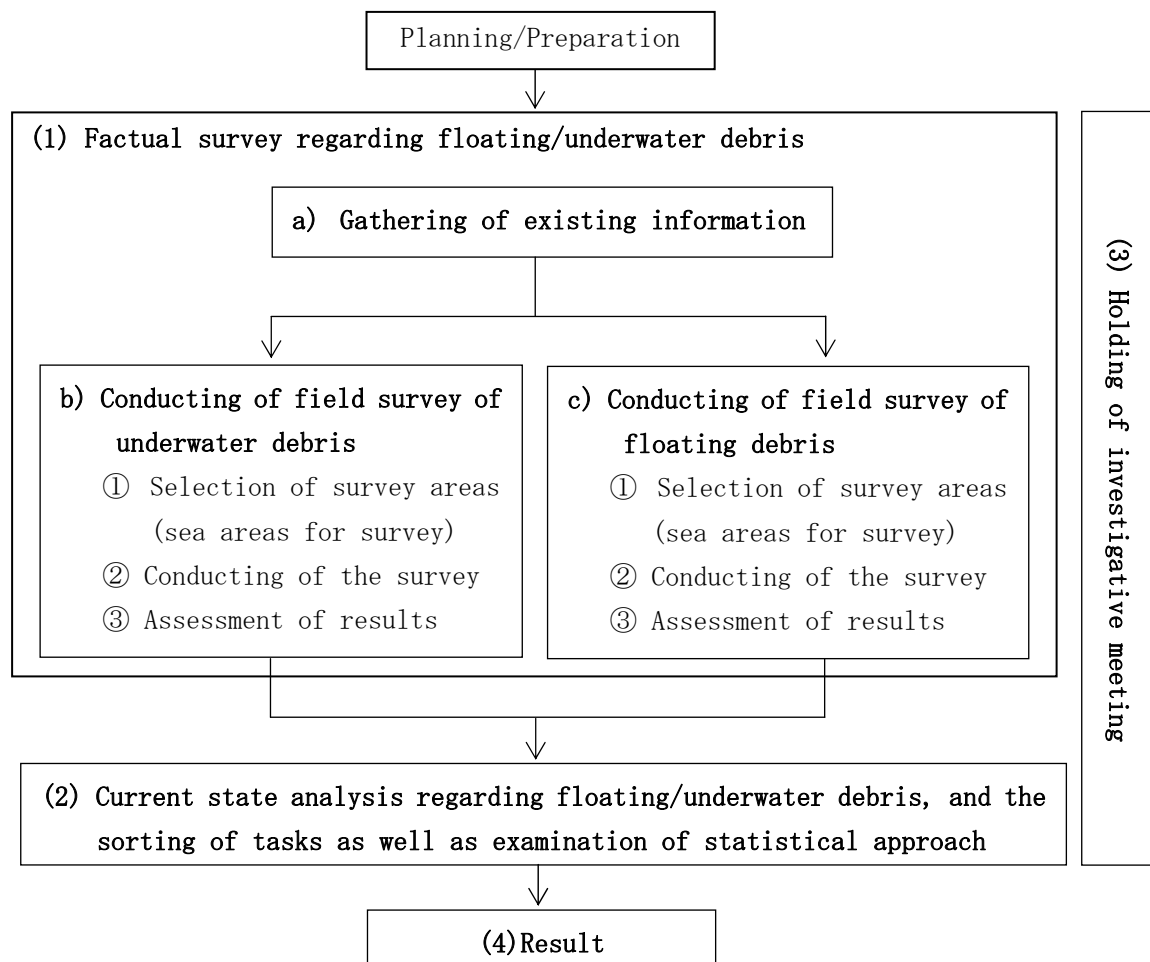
Planning/Preparation

(1) Factual survey regarding floating/underwater debris

a) Gathering of existing information

b) Conducting of field survey of underwater debris
① Selection of survey areas (sea areas for survey)
② Conducting of the survey
③ Assessment of results

c) Conducting of field survey of floating debris
① Selection of survey areas (sea areas for survey)
② Conducting of the survey
③ Assessment of results

(3) Holding of investigative meeting

(2) Current state analysis regarding floating/underwater debris, and the sorting of tasks as well as examination of statistical approach

(4)Result